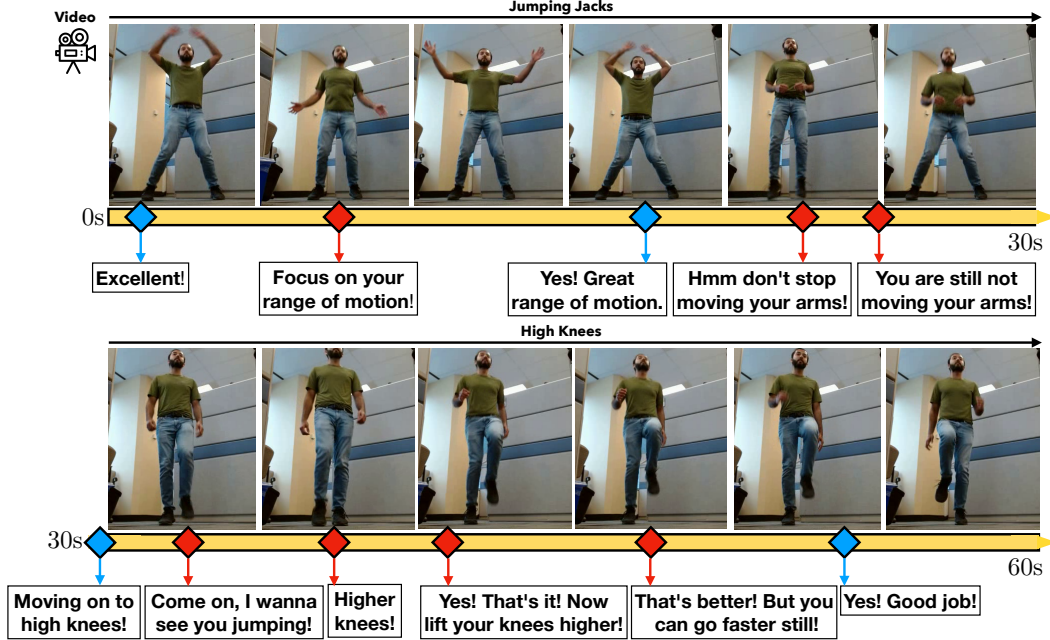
Video

Jumping Jacks

0s

30s

Excellent!

Focus on your range of motion!

Yes! Great range of motion.

Hmm don't stop moving your arms!

You are still not moving your arms!

High Knees

30s

60s

Moving on to high knees!

Come on, I wanna see you jumping!

Higher knees!

Yes! That's it! Now lift your knees higher!

That's better! But you can go faster still!

Yes! Good job!